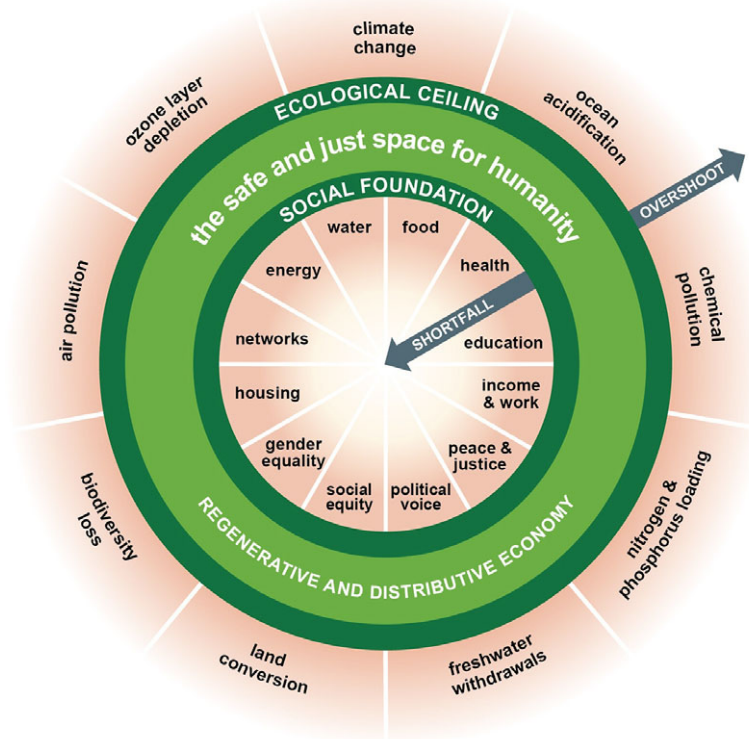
climate change

ocean acidification

chemical pollution

nitrogen & phosphorus loading

freshwater withdrawals

land conversion

biodiversity loss

air pollution

ozone layer depletion

ECOLOGICAL CEILING

OVERSHOOT

the safe and just space for humanity

SOCIAL FOUNDATION

water

food

health

education

income & work

peace & justice

political voice

social equity

gender equality

housing

networks

energy

SHORTFALL

REGENERATIVE AND DISTRIBUTIVE ECONOMY